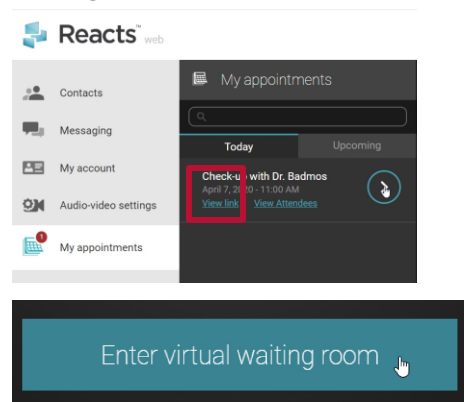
Reacts™ web

Contacts

Messaging

My account

Audio-video settings

1

My appointments

My appointments

Today

Upcoming

Check-u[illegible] with Dr. Badmos

April 7, 2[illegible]20 - 11:00 AM

View link

View Attendees

Enter virtual waiting room